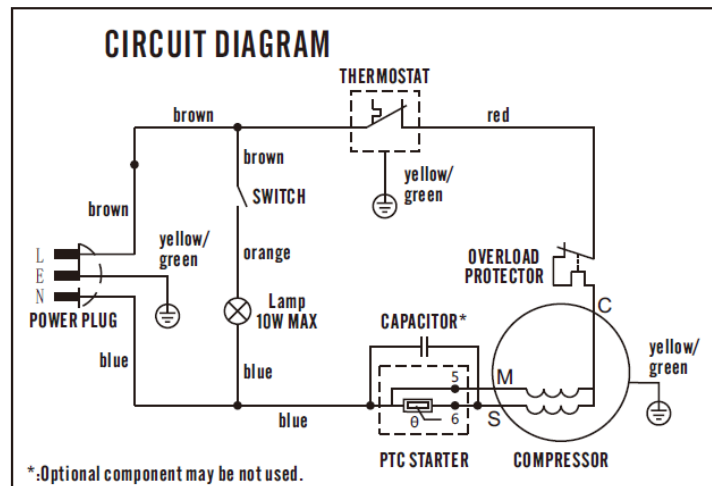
CIRCUIT DIAGRAM

THERMOSTAT

brown

red

brown

SWITCH

yellow/ green

brown

yellow/ green

orange

OVERLOAD PROTECTOR

L
E
N

POWER PLUG

Lamp 10W MAX

C

CAPACITOR*

blue

blue

5

M

yellow/ green

blue

θ

6

S

*:Optional component may be not used.

PTC STARTER

COMPRESSOR